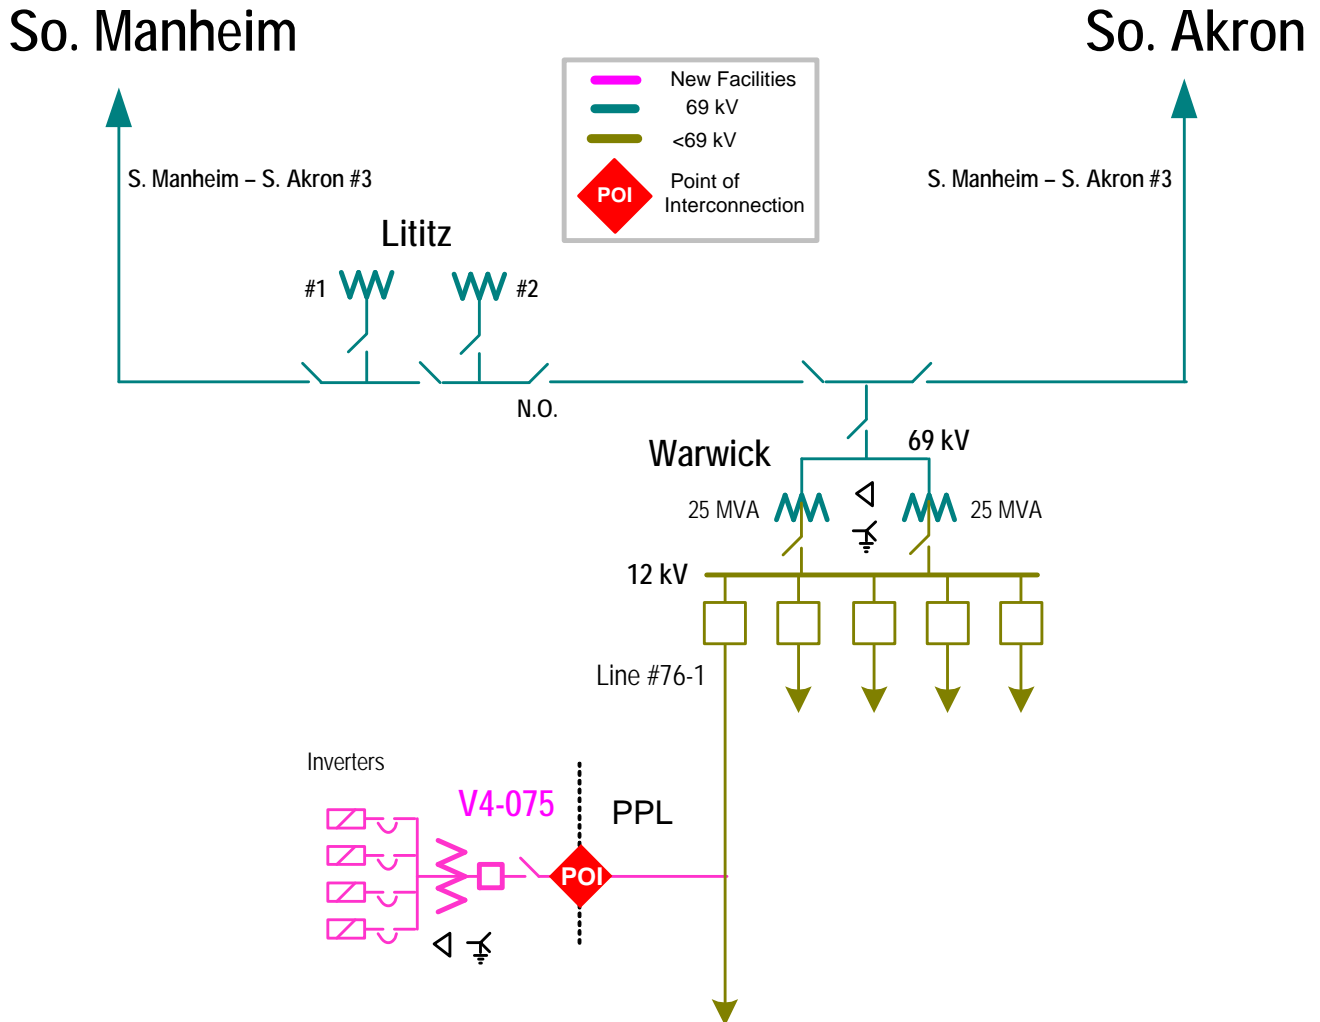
So. Manheim

So. Akron

New Facilities
69 kV
<69 kV
POI
Point of Interconnection

S. Manheim – S. Akron #3

S. Manheim – S. Akron #3

Lititz

#1

#2

N.O.

Warwick

69 kV

25 MVA

25 MVA

12 kV

Line #76-1

Inverters

V4-075

PPL

POI